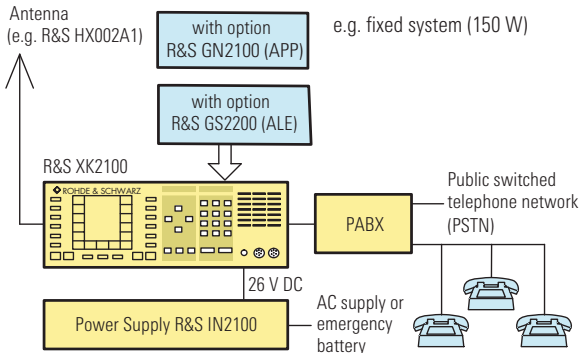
Antenna
(e.g. R&S HX002A1)

with option
R&S GN2100 (APP)

e.g. fixed system (150 W)

with option
R&S GS2200 (ALE)

R&S XK2100

ROHDE & SCHWARZ

PABX

Public switched
telephone network
(PSTN)

26 V DC

Power Supply R&S IN2100

AC supply or
emergency
battery